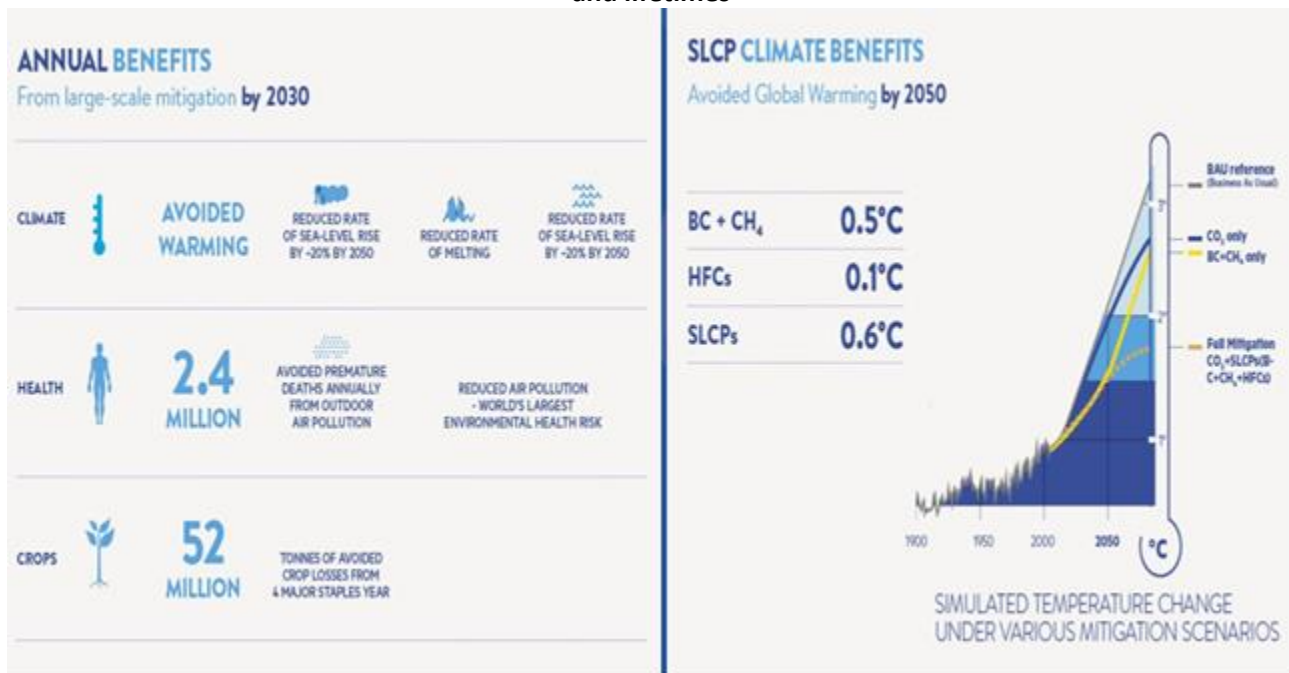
and lifetimes

ANNUAL BENEFITS
From large-scale mitigation by 2030

CLIMATE

AVOIDED WARMING

REDUCED RATE OF SEA-LEVEL RISE BY ~20% BY 2050

REDUCED RATE OF MELTING

REDUCED RATE OF SEA-LEVEL RISE BY ~20% BY 2050

HEALTH

2.4 MILLION

AVOIDED PREMATURE DEATHS ANNUALLY FROM OUTDOOR AIR POLLUTION

REDUCED AIR POLLUTION - WORLD'S LARGEST ENVIRONMENTAL HEALTH RISK

CROPS

52 MILLION

TONNES OF AVOIDED CROP LOSSES FROM 4 MAJOR STAPLES YEAR

SLCP CLIMATE BENEFITS
Avoided Global Warming by 2050

| | |
|---|---|
| BC + $CH_4$ | 0.5°C |
| HFCs | 0.1°C |
| SLCPs | 0.6°C |

BAU reference (Business As Usual)

$CO_2$ only

BC+$CH_4$ only

Full Mitigation $CO_2$+SLCPs(BC+$CH_4$+HFCs)

3°

2°

1°

1900 1950 2000 2050

°C

SIMULATED TEMPERATURE CHANGE UNDER VARIOUS MITIGATION SCENARIOS